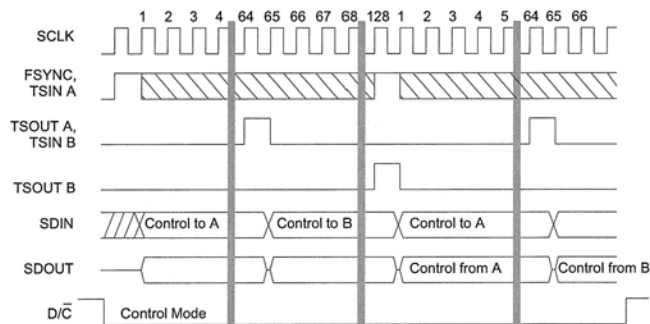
1 2 3 4 64 65 66 67 68 128 1 2 3 4 5 64 65 66

SCLK

FSYNC, TSIN A

TSOUT A, TSIN B

TSOUT B

SDIN

Control to A

Control to B

Control to A

SDOUT

Control from A

Control from B

$D/\overline{C}$

Control Mode